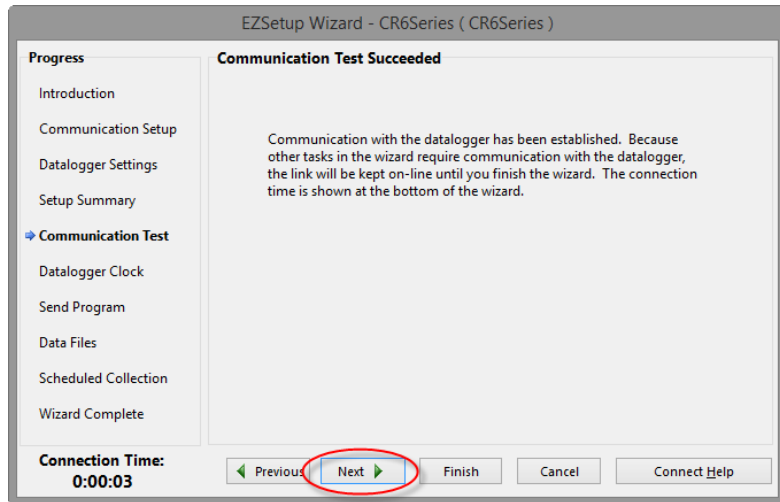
EZSetup Wizard - CR6Series ( CR6Series )

Progress

Introduction

Communication Setup

Datalogger Settings

Setup Summary

Communication Test

Datalogger Clock

Send Program

Data Files

Scheduled Collection

Wizard Complete

Communication Test Succeeded

Communication with the datalogger has been established. Because other tasks in the wizard require communication with the datalogger, the link will be kept on-line until you finish the wizard. The connection time is shown at the bottom of the wizard.

Connection Time:
0:00:03

Previous

Next

Finish

Cancel

Connect Help